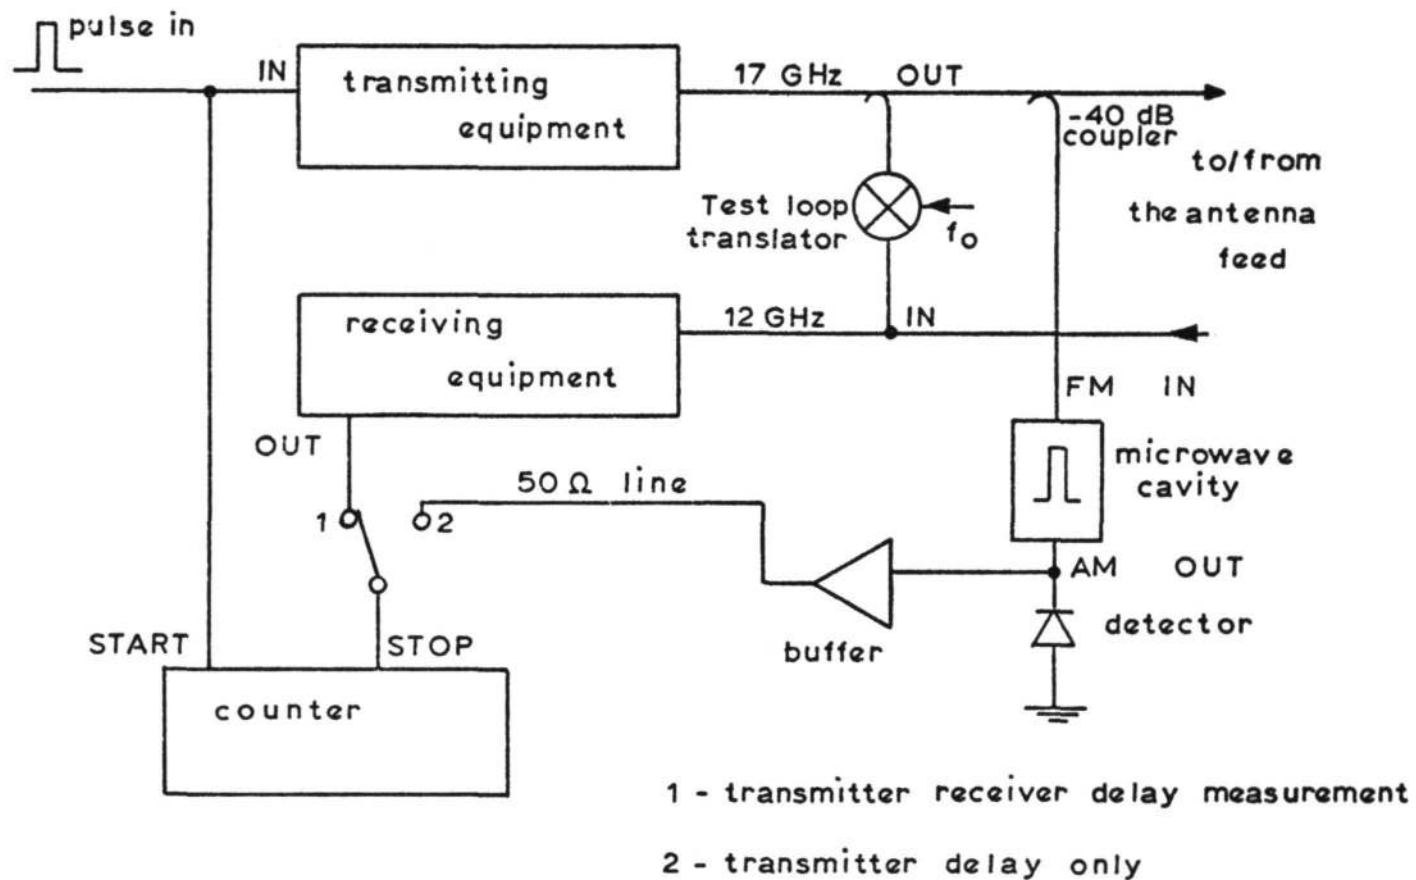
pulse in

IN

transmitting equipment

17 GHz

OUT

-40 dB coupler

to/from the antenna feed

Test loop translator

$f_o$

receiving equipment

12 GHz

IN

FM IN

OUT

microwave cavity

$50\Omega$ line

1

2

AM OUT

detector

buffer

START

STOP

counter

1 - transmitter receiver delay measurement

2 - transmitter delay only